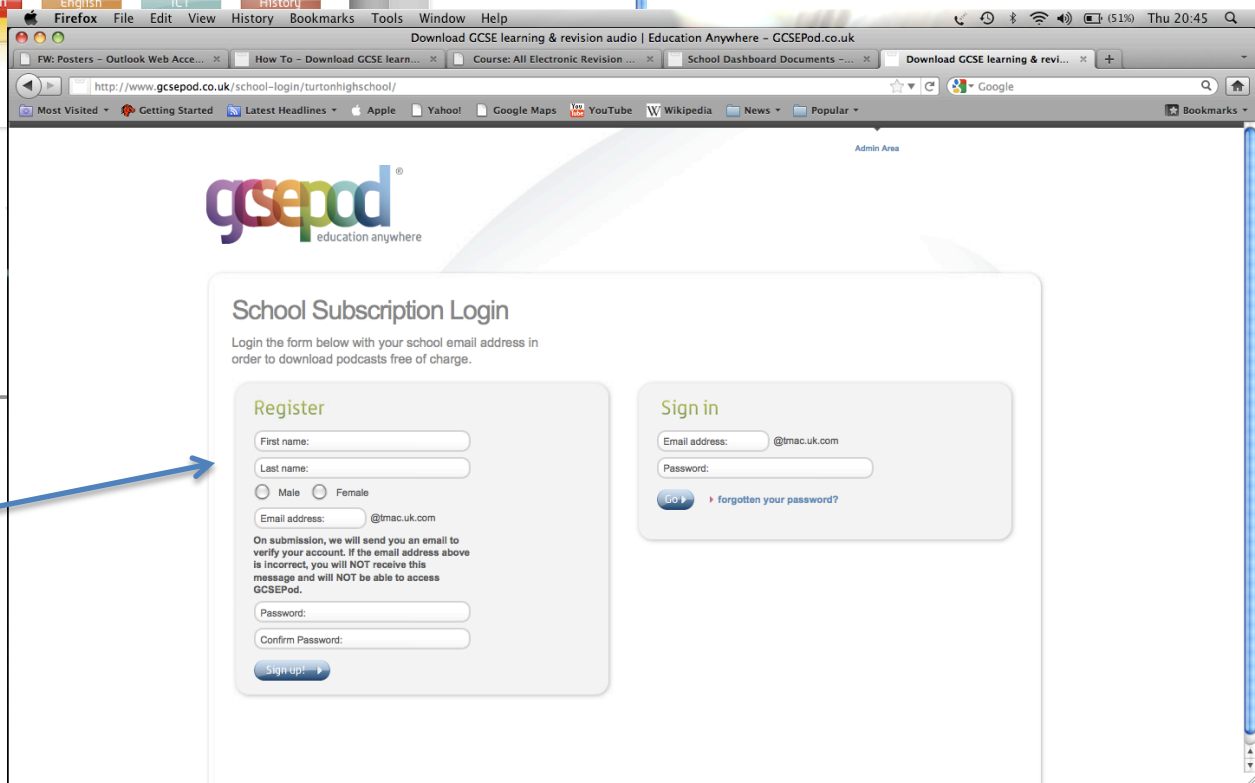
English ICT History

Firefox File Edit View History Bookmarks Tools Window Help (51%) Thu 20:45

Download GCSE learning & revision audio | Education Anywhere - GCSEPod.co.uk

FW: Posters - Outlook Web Acce... × How To - Download GCSE learn... × Course: All Electronic Revision ... × School Dashboard Documents -... × Download GCSE learning & revi... × +

http://www.gcsepod.co.uk/school-login/turtonhighschool/

Google

Most Visited Getting Started Latest Headlines Apple Yahoo! Google Maps YouTube Wikipedia News Popular Bookmarks

Admin Area

gcsepod®
education anywhere

School Subscription Login

Login the form below with your school email address in order to download podcasts free of charge.

Register

First name:

Last name:

Male Female

Email address: @tmac.uk.com

On submission, we will send you an email to verify your account. If the email address above is incorrect, you will NOT receive this message and will NOT be able to access GCSEPod.

Password:

Confirm Password:

Sign up!

Sign in

Email address: @tmac.uk.com

Password:

Go

forgotten your password?